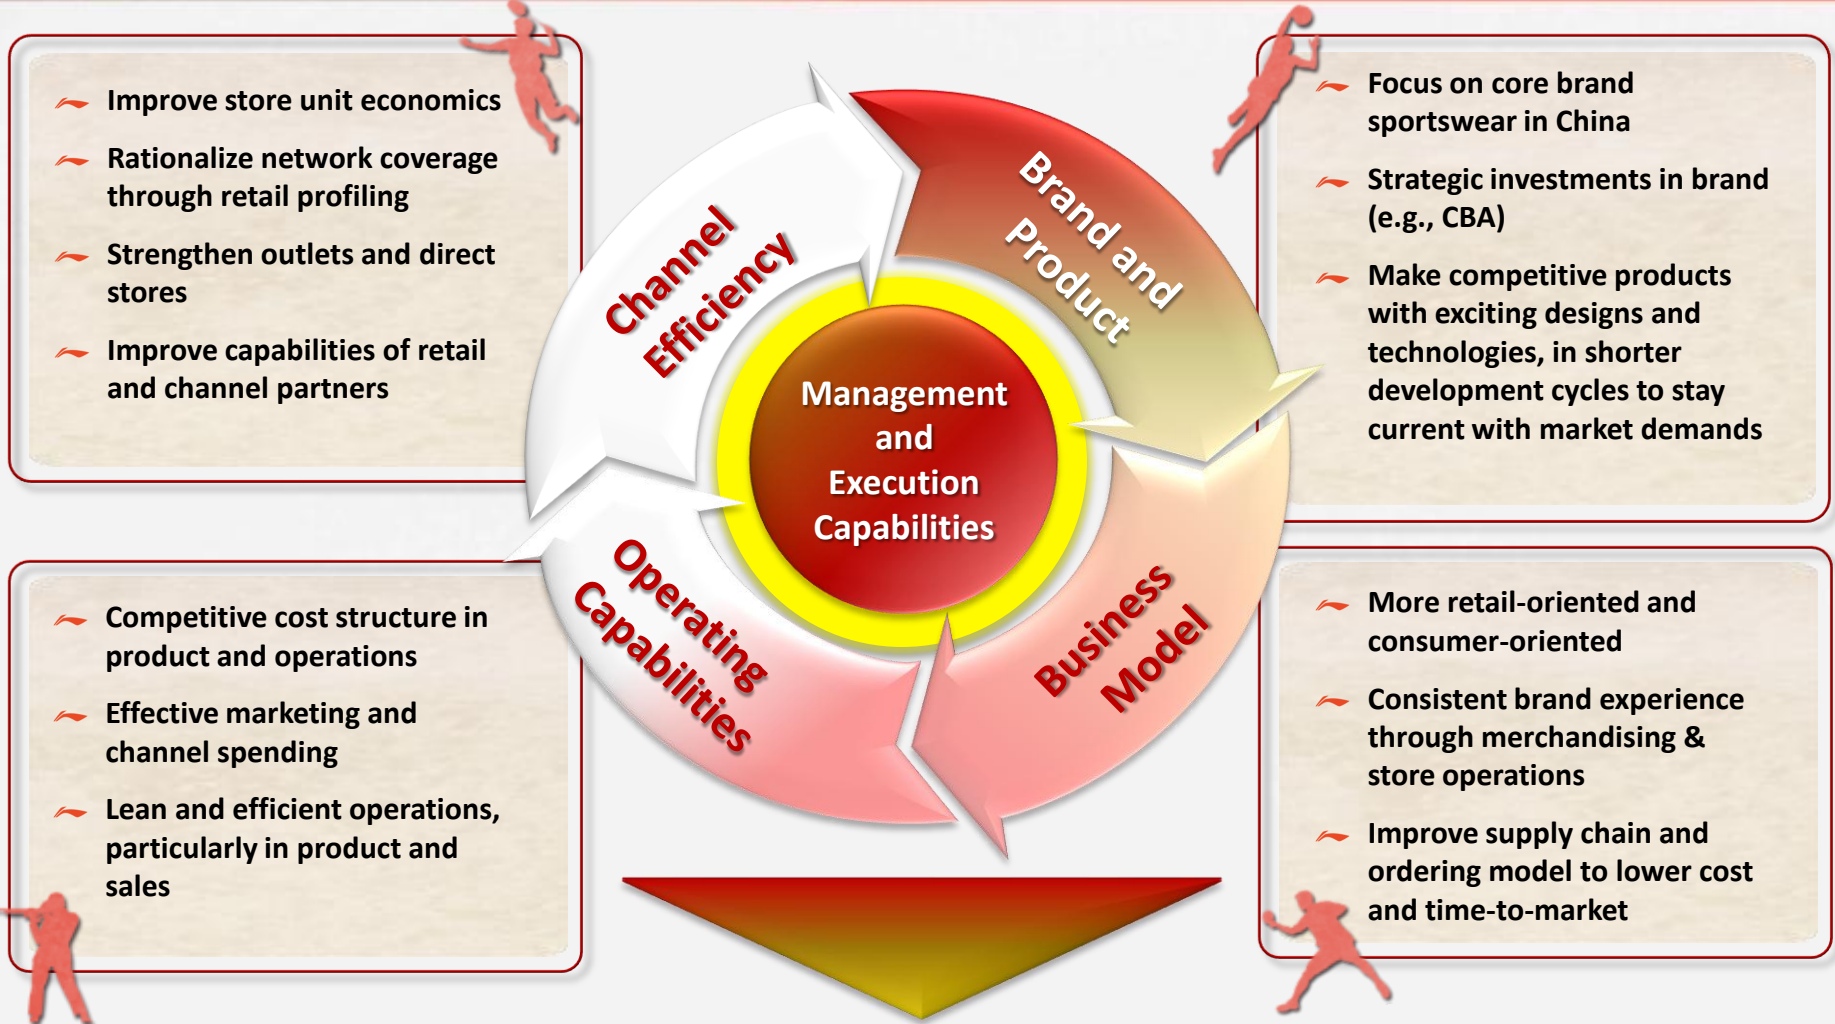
Improve store unit economics

Rationalize network coverage through retail profiling

Strengthen outlets and direct stores

Improve capabilities of retail and channel partners

Channel Efficiency

Brand and Product

Management and Execution Capabilities

Operating Capabilities

Business Model

Focus on core brand sportswear in China

Strategic investments in brand (e.g., CBA)

Make competitive products with exciting designs and technologies, in shorter development cycles to stay current with market demands

Competitive cost structure in product and operations

Effective marketing and channel spending

Lean and efficient operations, particularly in product and sales

More retail-oriented and consumer-oriented

Consistent brand experience through merchandising & store operations

Improve supply chain and ordering model to lower cost and time-to-market